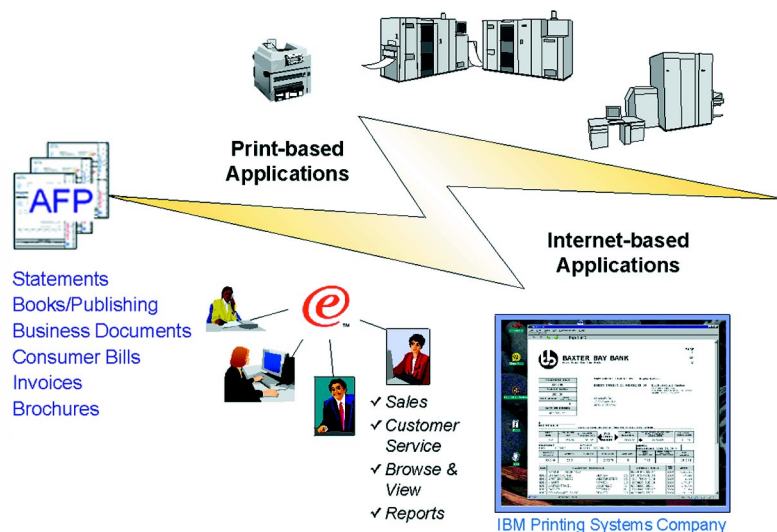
AFP

Print-based Applications

Internet-based Applications

Statements
Books/Publishing
Business Documents
Consumer Bills
Invoices
Brochures

e™

✓ Sales
✓ Customer Service
✓ Browse & View
✓ Reports

BAXTER BAY BANK

IBM Printing Systems Company